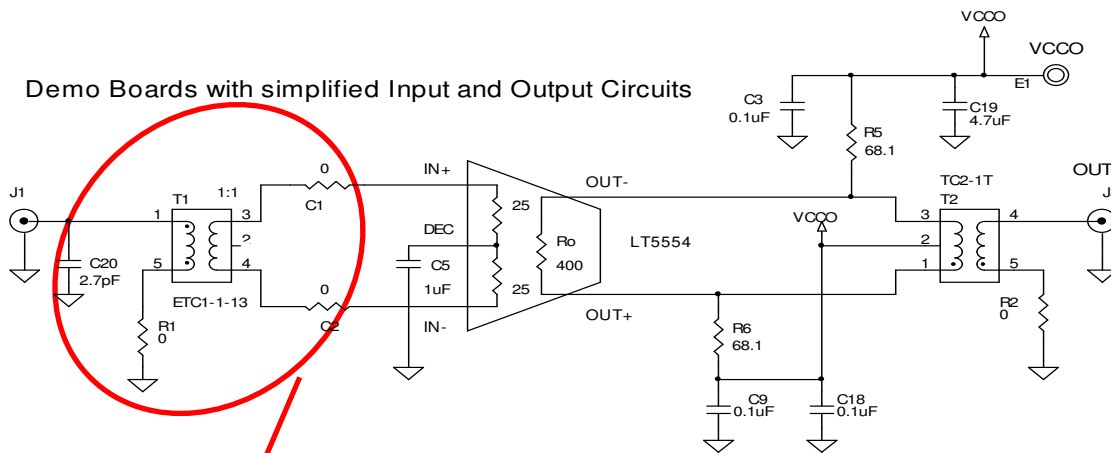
Demo Boards with simplified Input and Output Circuits

VCCO
VCCO
E1
C3
0.1uF
C19
4.7uF
R5
68.1
J1
T1
1:1
1
3
2
5
4
C20
2.7pF
ETC1-1-13
R1
0
0
C1
0
C2
IN+
DEC
C5
1uF
IN-
25
25
Ro
400
OUT-
OUT+
LT5554
VCCO
R6
68.1
C9
0.1uF
C18
0.1uF
TC2-1T
T2
3
2
1
4
5
R2
0
OUT
J